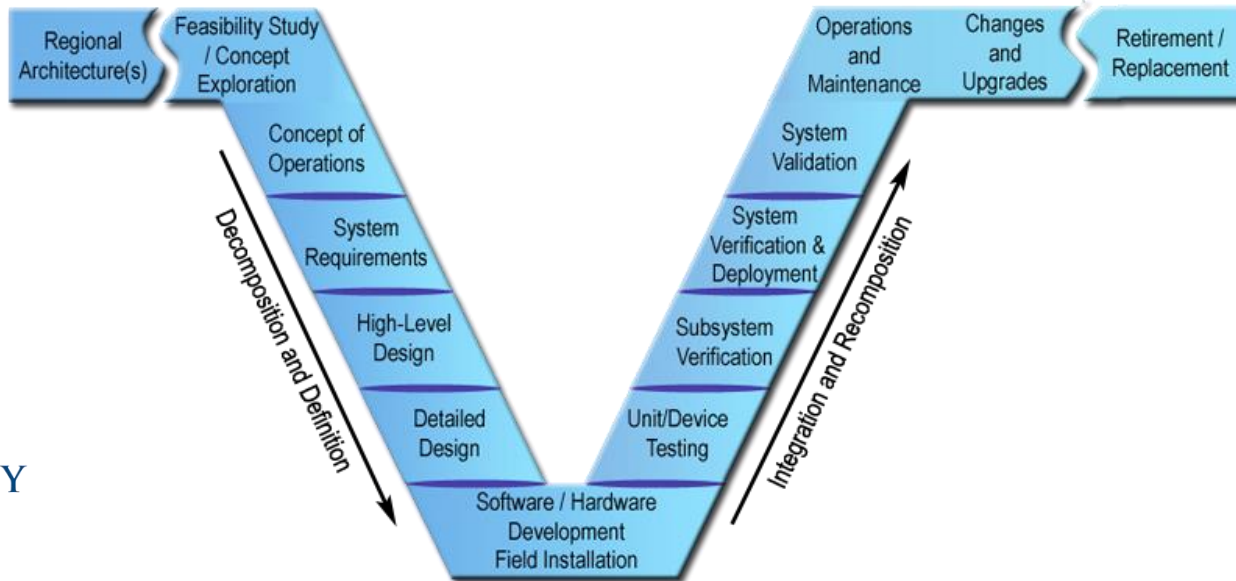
Regional Architecture(s)

Feasibility Study / Concept Exploration

Concept of Operations

System Requirements

High-Level Design

Detailed Design

Software / Hardware Development Field Installation

Unit/Device Testing

Subsystem Verification

System Verification & Deployment

System Validation

Operations and Maintenance

Changes and Upgrades

Retirement / Replacement

Decomposition and Definition

Integration and Recomposition

Y